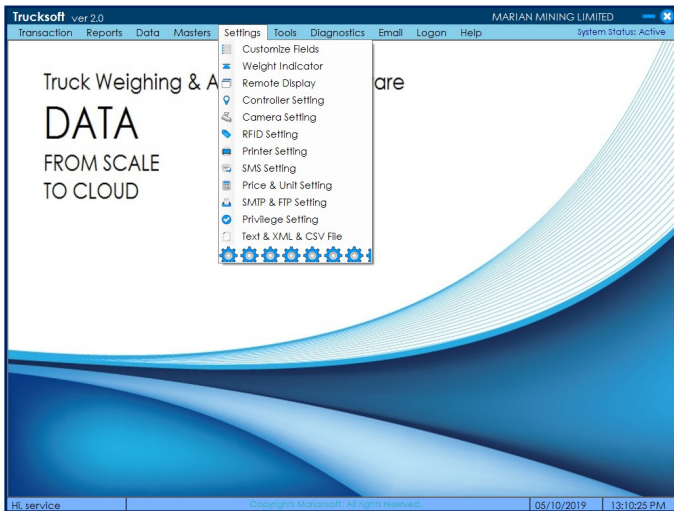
Trucksoft ver 2.0

MARIAN MINING LIMITED

Transaction Reports Data Masters Settings Tools Diagnostics Email Logon Help

System Status: Active

Customize Fields
Weight Indicator
Remote Display
Controller Setting
Camera Setting
RFID Setting
Printer Setting
SMS Setting
Price & Unit Setting
SMTP & FTP Setting
Privilege Setting
Text & XML & CSV File

Truck Weighing & A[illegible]are

DATA

FROM SCALE
TO CLOUD

Hi, service

Copyrights Mariansoft. All rights reserved.

05/10/2019

13:10:25 PM